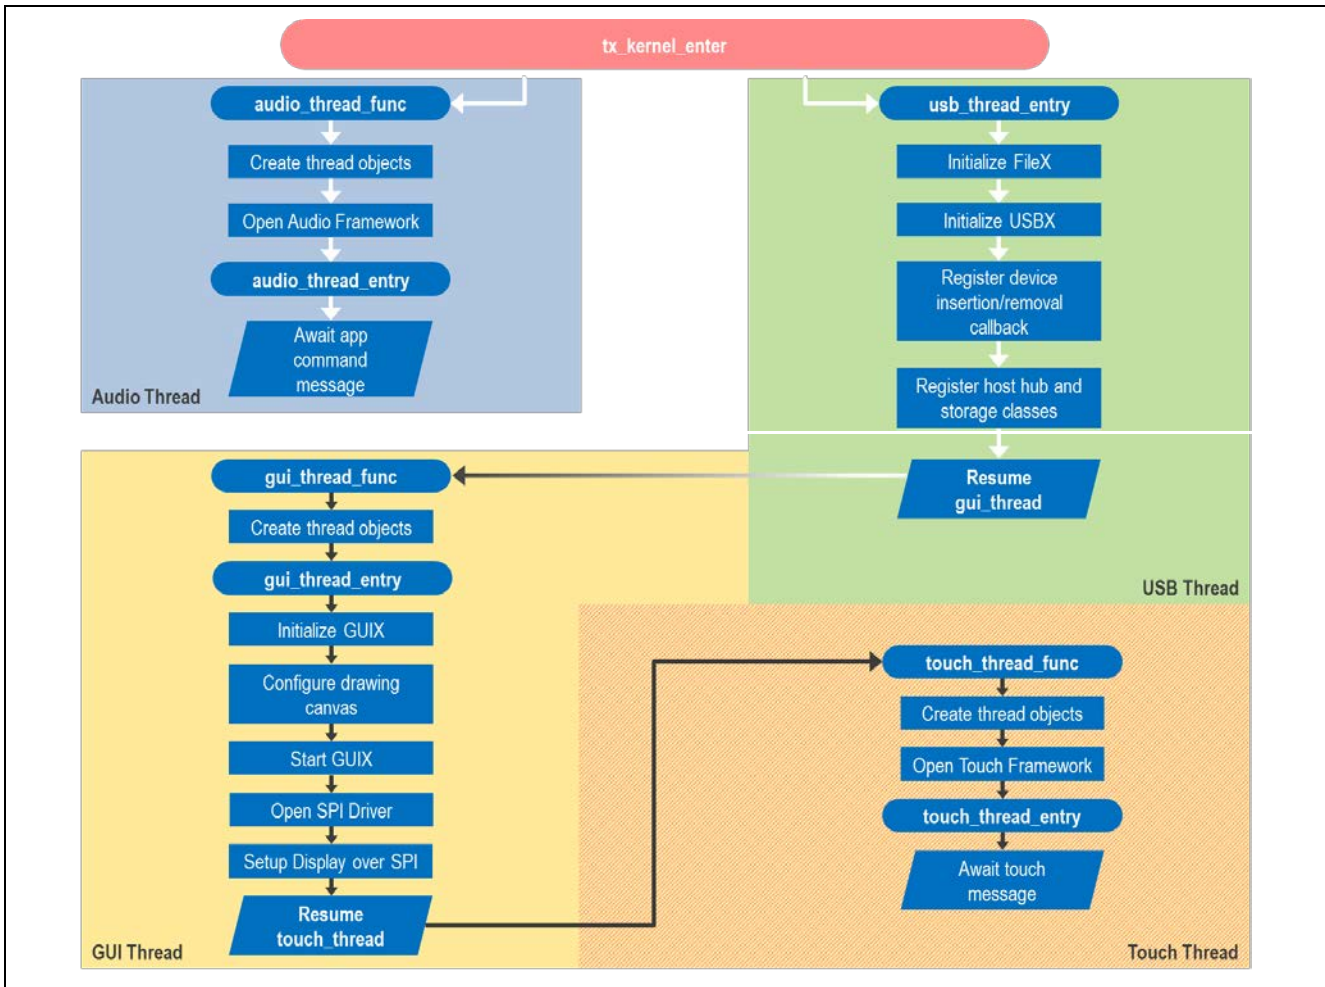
tx_kernel_enter

audio_thread_func
Create thread objects
Open Audio Framework
audio_thread_entry
Await app command message
Audio Thread

usb_thread_entry
Initialize FileX
Initialize USBX
Register device insertion/removal callback
Register host hub and storage classes
Resume gui_thread
USB Thread

gui_thread_func
Create thread objects
gui_thread_entry
Initialize GUIX
Configure drawing canvas
Start GUIX
Open SPI Driver
Setup Display over SPI
Resume touch_thread
GUI Thread

touch_thread_func
Create thread objects
Open Touch Framework
touch_thread_entry
Await touch message
Touch Thread